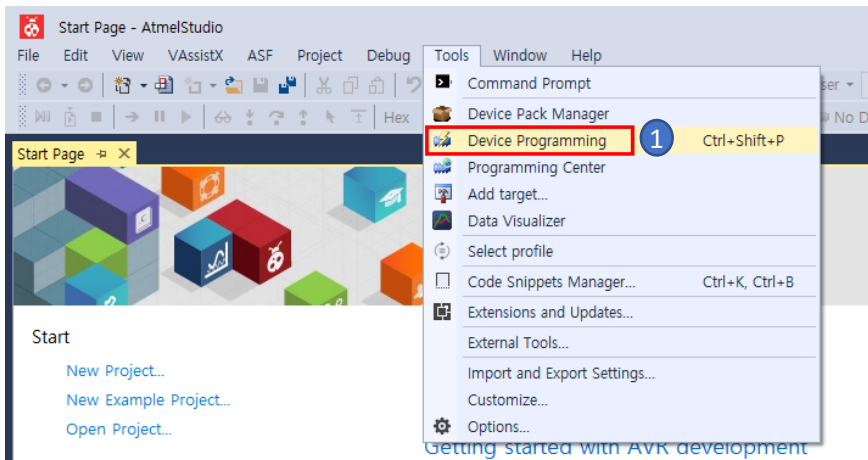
Start Page - AtmelStudio

File Edit View VAssistX ASF Project Debug Tools Window Help

Hex

ser

No D

Start Page

Command Prompt
Device Pack Manager
Device Programming 1 Ctrl+Shift+P
Programming Center
Add target...
Data Visualizer
Select profile
Code Snippets Manager... Ctrl+K, Ctrl+B
Extensions and Updates...
External Tools...
Import and Export Settings...
Customize...
Options...

Start

New Project...
New Example Project...
Open Project...

Getting started with AVR development